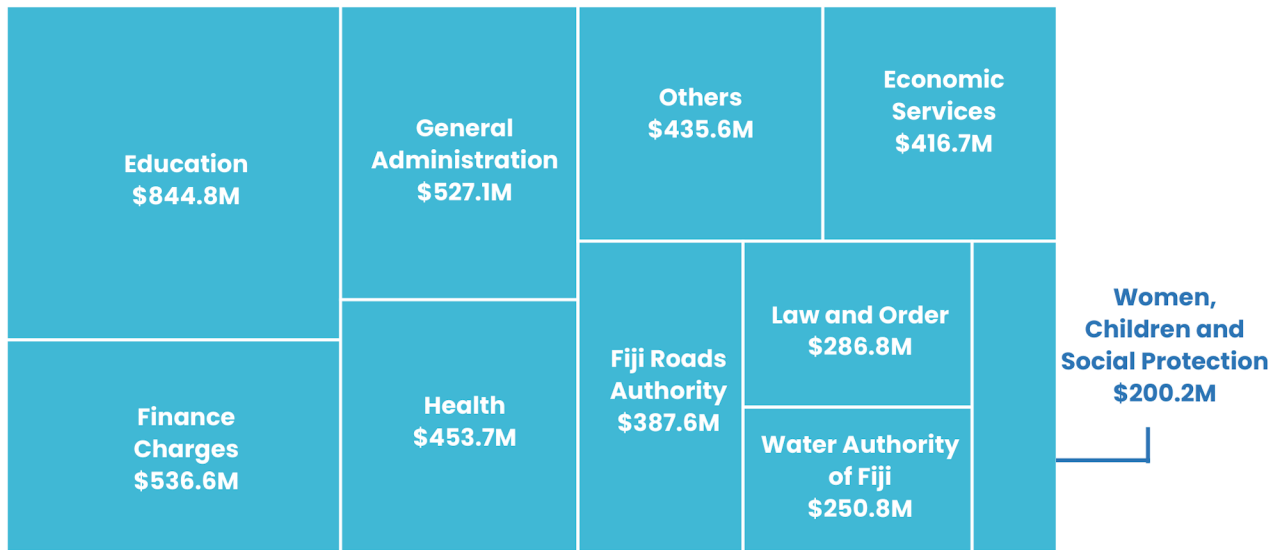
Education
$844.8M

Finance Charges
$536.6M

General Administration
$527.1M

Health
$453.7M

Others
$435.6M

Economic Services
$416.7M

Fiji Roads Authority
$387.6M

Law and Order
$286.8M

Water Authority of Fiji
$250.8M

Women, Children and Social Protection
$200.2M